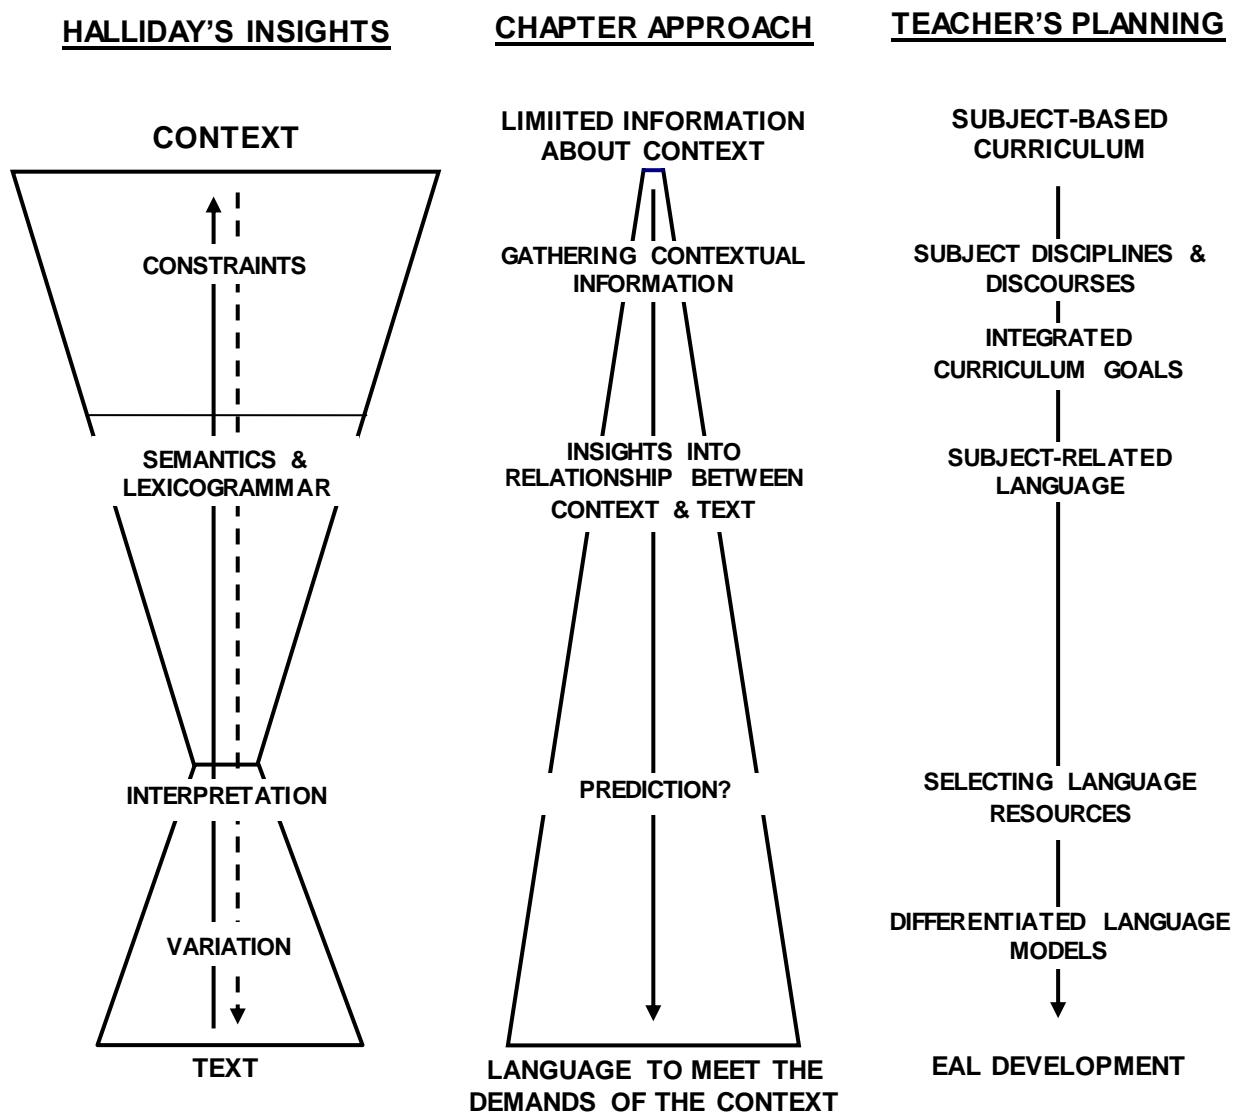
HALLIDAY'S INSIGHTS

CONTEXT

CONSTRAINTS

SEMANTICS & LEXICOGRAMMAR

INTERPRETATION

VARIATION

TEXT

CHAPTER APPROACH

LIMIITED INFORMATION ABOUT CONTEXT

GATHERING CONTEXTUAL INFORMATION

INSIGHTS INTO RELATIONSHIP BETWEEN CONTEXT & TEXT

PREDICTION?

LANGUAGE TO MEET THE DEMANDS OF THE CONTEXT

TEACHER'S PLANNING

SUBJECT-BASED CURRICULUM

SUBJECT DISCIPLINES & DISCOURSES

INTEGRATED CURRICULUM GOALS

SUBJECT-RELATED LANGUAGE

SELECTING LANGUAGE RESOURCES

DIFFERENTIATED LANGUAGE MODELS

EAL DEVELOPMENT